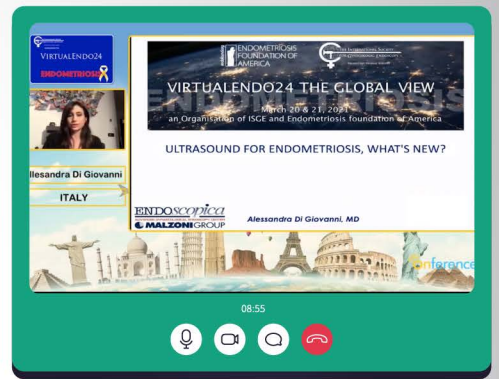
VIRTUALENDO24
ENDOMETRIOSIS

lessandra Di Giovanni
ITALY

ENDOMETRIOSIS FOUNDATION OF AMERICA
THE INTERNATIONAL SOCIETY FOR GYNECOLOGIC ENDOSCOPY

VIRTUALENDO24 THE GLOBAL VIEW
March 20 & 21, 2021
an Organisation of ISGE and Endometriosis foundation of America

ULTRASOUND FOR ENDOMETRIOSIS, WHAT'S NEW?

ENDOSCOPICA
MALZONI GROUP

Alessandra Di Giovanni, MD

onference

08:55